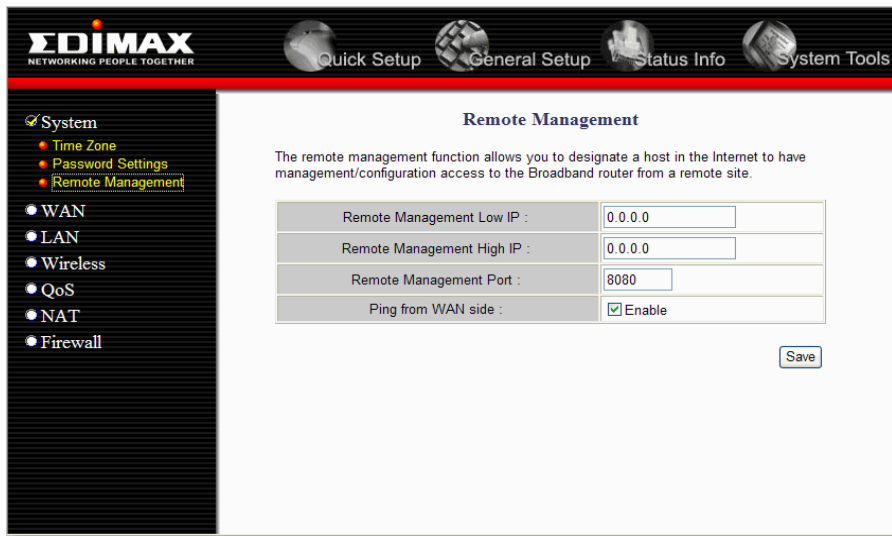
EDIMAX
NETWORKING PEOPLE TOGETHER

Quick Setup General Setup Status Info System Tools

System
Time Zone
Password Settings
Remote Management
WAN
LAN
Wireless
QoS
NAT
Firewall

Remote Management

The remote management function allows you to designate a host in the Internet to have management/configuration access to the Broadband router from a remote site.

| | |
|---|---|
| Remote Management Low IP : | 0.0.0.0 |
| Remote Management High IP : | 0.0.0.0 |
| Remote Management Port : | 8080 |
| Ping from WAN side : | Enable |

Save